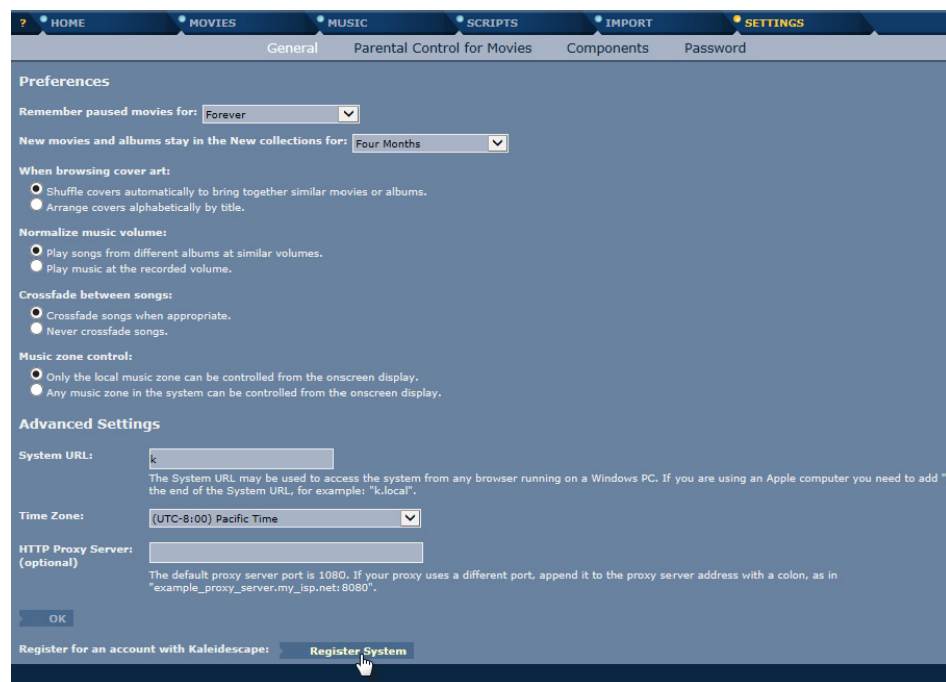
? HOME MOVIES MUSIC SCRIPTS IMPORT SETTINGS

General Parental Control for Movies Components Password

Preferences

Remember paused movies for: Forever

New movies and albums stay in the New collections for: Four Months

When browsing cover art:

Shuffle covers automatically to bring together similar movies or albums.
Arrange covers alphabetically by title.

Normalize music volume:

Play songs from different albums at similar volumes.
Play music at the recorded volume.

Crossfade between songs:

Crossfade songs when appropriate.
Never crossfade songs.

Music zone control:

Only the local music zone can be controlled from the onscreen display.
Any music zone in the system can be controlled from the onscreen display.

Advanced Settings

System URL: k

The System URL may be used to access the system from any browser running on a Windows PC. If you are using an Apple computer you need to add "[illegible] the end of the System URL, for example: "k.local".

Time Zone: (UTC-8:00) Pacific Time

HTTP Proxy Server: (optional)

The default proxy server port is 1080. If your proxy uses a different port, append it to the proxy server address with a colon, as in "example_proxy_server.my_isp.net:8080".

OK

Register for an account with Kaleidescape: Register System